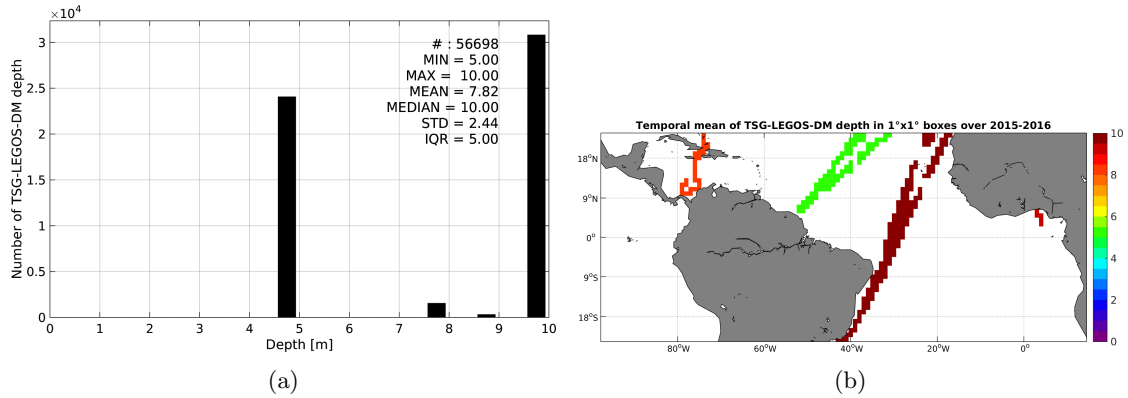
$\times10^4$
3
2.5
2
1.5
1
0.5
0
Number of TSG-LEGOS-DM depth
# : 56698
MIN = 5.00
MAX = 10.00
MEAN = 7.82
MEDIAN = 10.00
STD = 2.44
IQR = 5.00
0 1 2 3 4 5 6 7 8 9 10
Depth [m]

(a)

Temporal mean of TSG-LEGOS-DM depth in 1°x1° boxes over 2015-2016
18°N
9°N
0°
9°S
18°S
80°W 60°W 40°W 20°W 0°
10
8
6
4
2
0

(b)